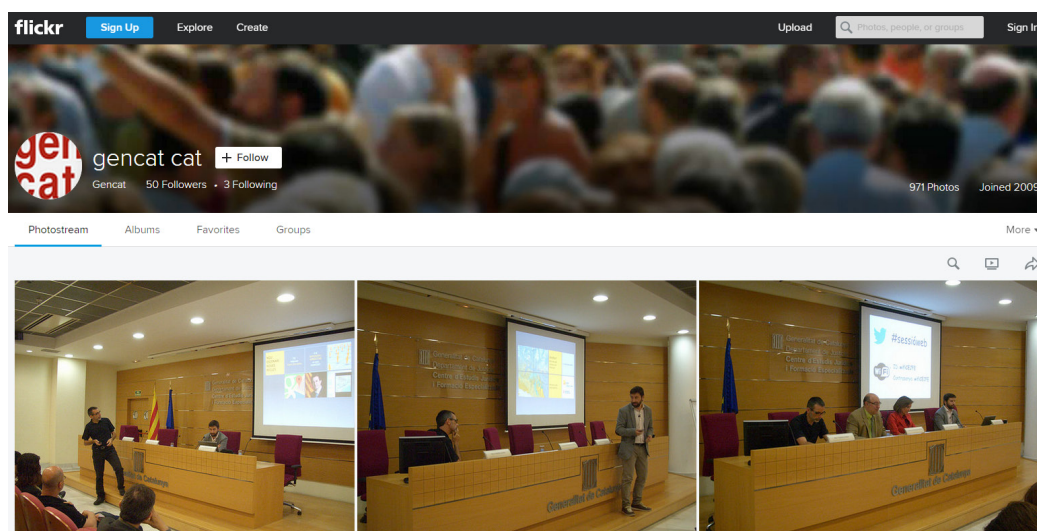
flickr Sign Up Explore Create Upload Photos, people, or groups Sign In

gen cat

gencat cat + Follow

Gencat 50 Followers • 3 Following

971 Photos Joined 2009

Photostream Albums Favorites Groups More

#sessioweb

Generalitat de Catalunya

Generalitat de Catalunya

Generalitat de Catalunya